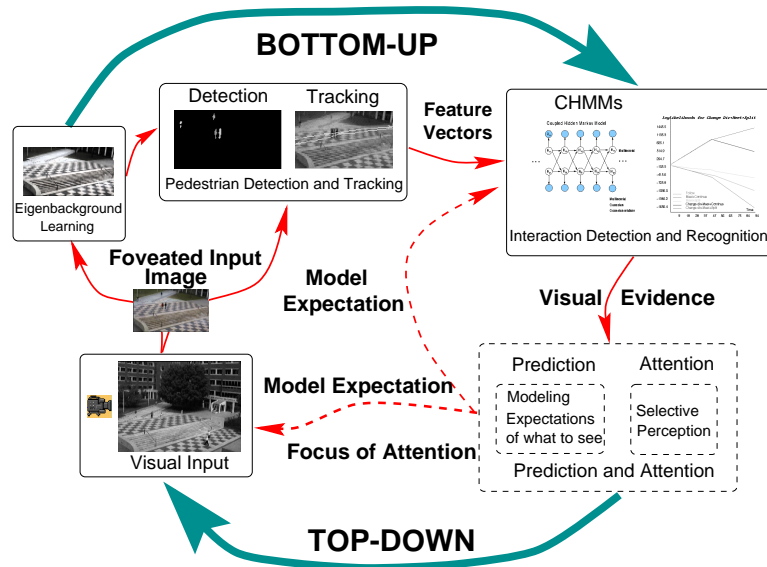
BOTTOM-UP

Detection

Tracking

Pedestrian Detection and Tracking

Feature Vectors

CHMMs

Coupled Hidden Markov Model

loglikelihoods for Change Dir-Meet-Split

Interaction Detection and Recognition

Eigenbackground Learning

Foveated Input Image

Model Expectation

Visual Evidence

Prediction

Attention

Modeling Expectations of what to see

Selective Perception

Prediction and Attention

Model Expectation

Focus of Attention

Visual Input

TOP-DOWN